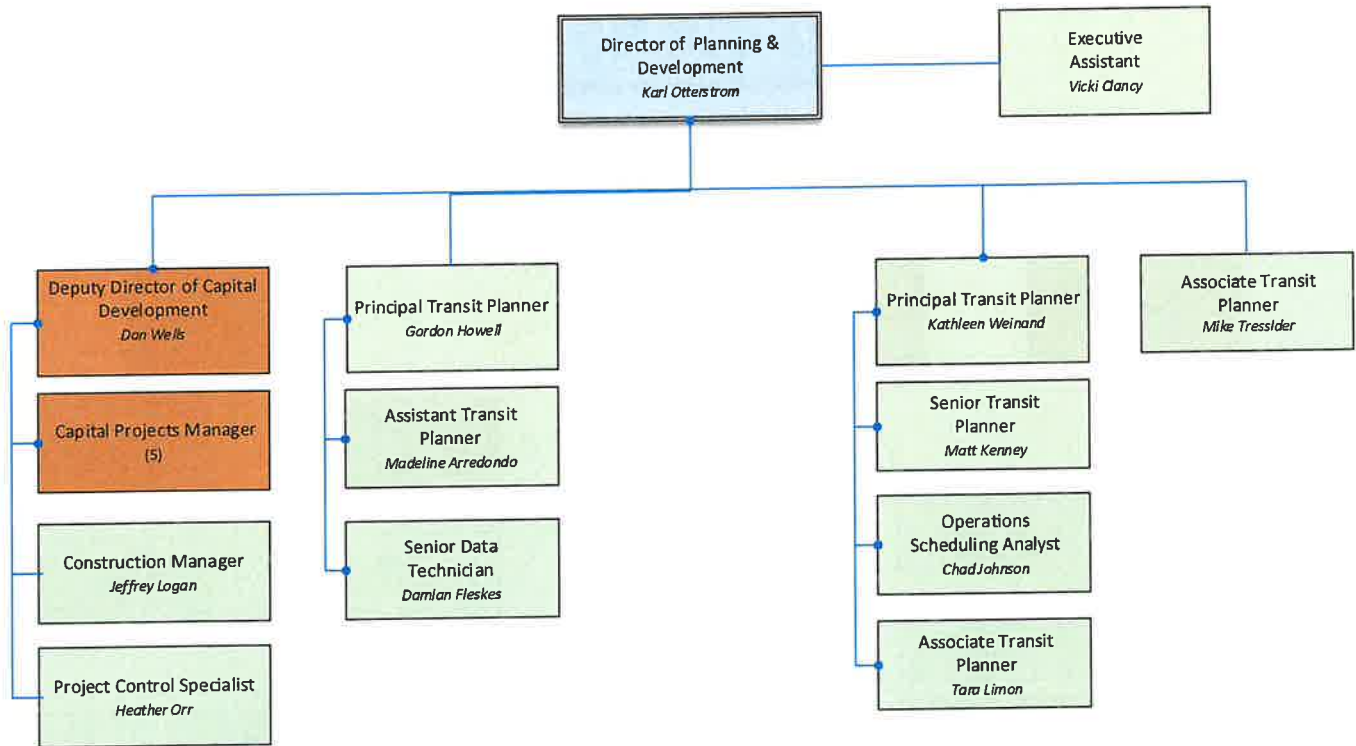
Director of Planning & Development
Karl Otterstrom

Executive Assistant
Vicki Clancy

Deputy Director of Capital Development
Dan Wells

Capital Projects Manager
(5)

Construction Manager
Jeffrey Logan

Project Control Specialist
Heather Orr

Principal Transit Planner
Gordon Howell

Assistant Transit Planner
Madeline Arredondo

Senior Data Technician
Damian Fleskes

Principal Transit Planner
Kathleen Weinand

Senior Transit Planner
Matt Kenney

Operations Scheduling Analyst
Chad Johnson

Associate Transit Planner
Tara Limon

Associate Transit Planner
Mike Tressider